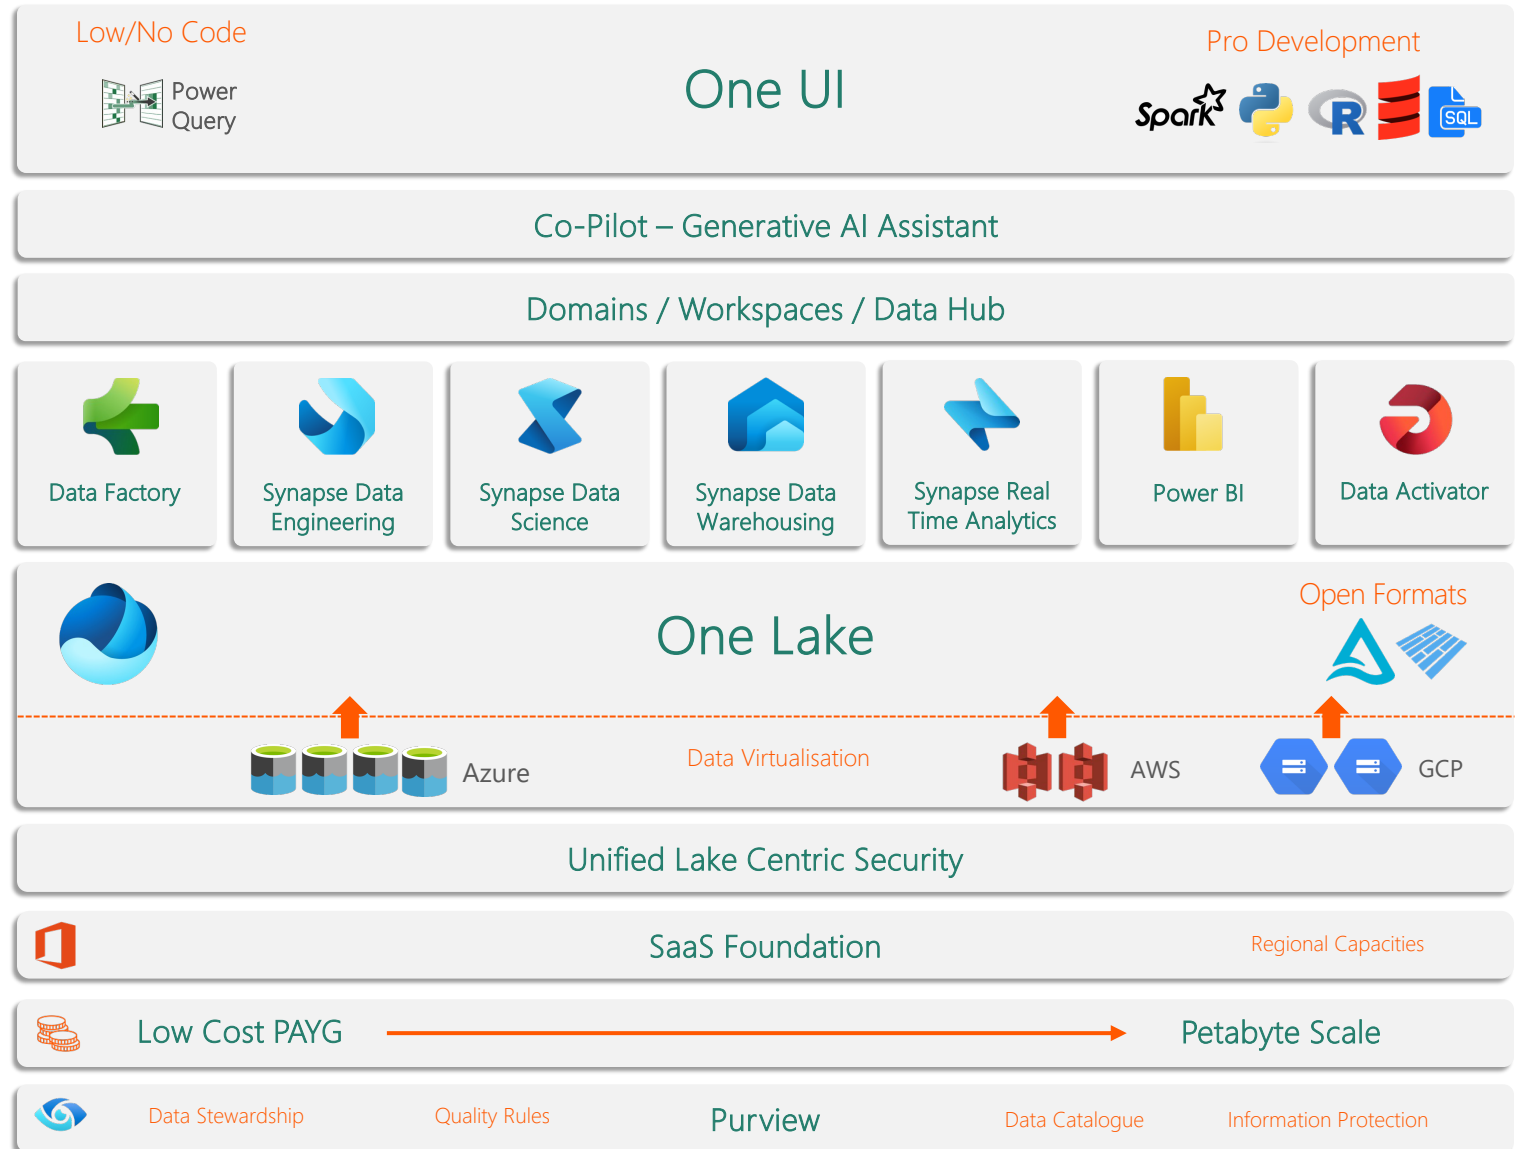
Low/No Code

Power Query

One UI

Pro Development

Spark

R

SQL

Co-Pilot – Generative AI Assistant

Domains / Workspaces / Data Hub

Data Factory

Synapse Data Engineering

Synapse Data Science

Synapse Data Warehousing

Synapse Real Time Analytics

Power BI

Data Activator

One Lake

Open Formats

Azure

Data Virtualisation

AWS

GCP

Unified Lake Centric Security

SaaS Foundation

Regional Capacities

Low Cost PAYG

Petabyte Scale

Data Stewardship

Quality Rules

Purview

Data Catalogue

Information Protection